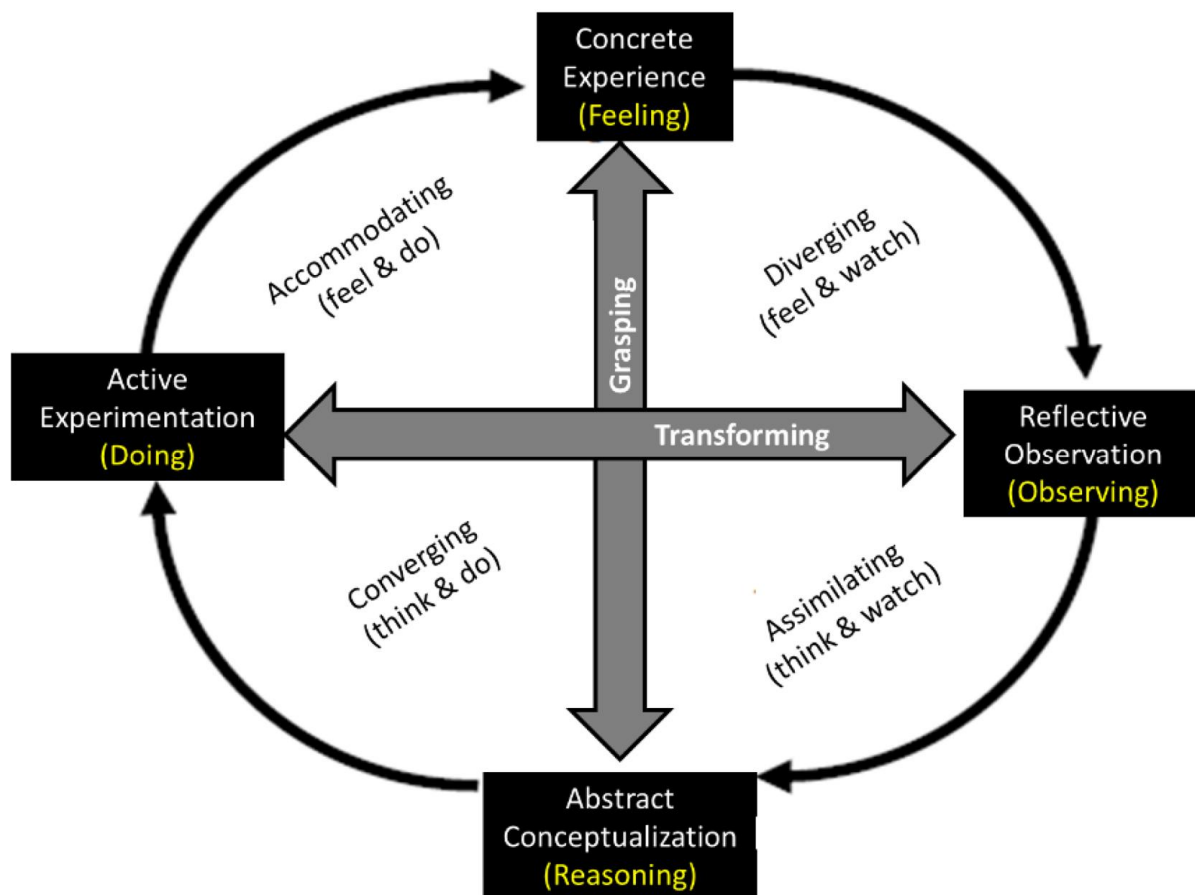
Concrete Experience (Feeling)

Accommodating (feel & do)

Diverging (feel & watch)

Grasping

Active Experimentation (Doing)

Transforming

Reflective Observation (Observing)

Converging (think & do)

Assimilating (think & watch)

Abstract Conceptualization (Reasoning)